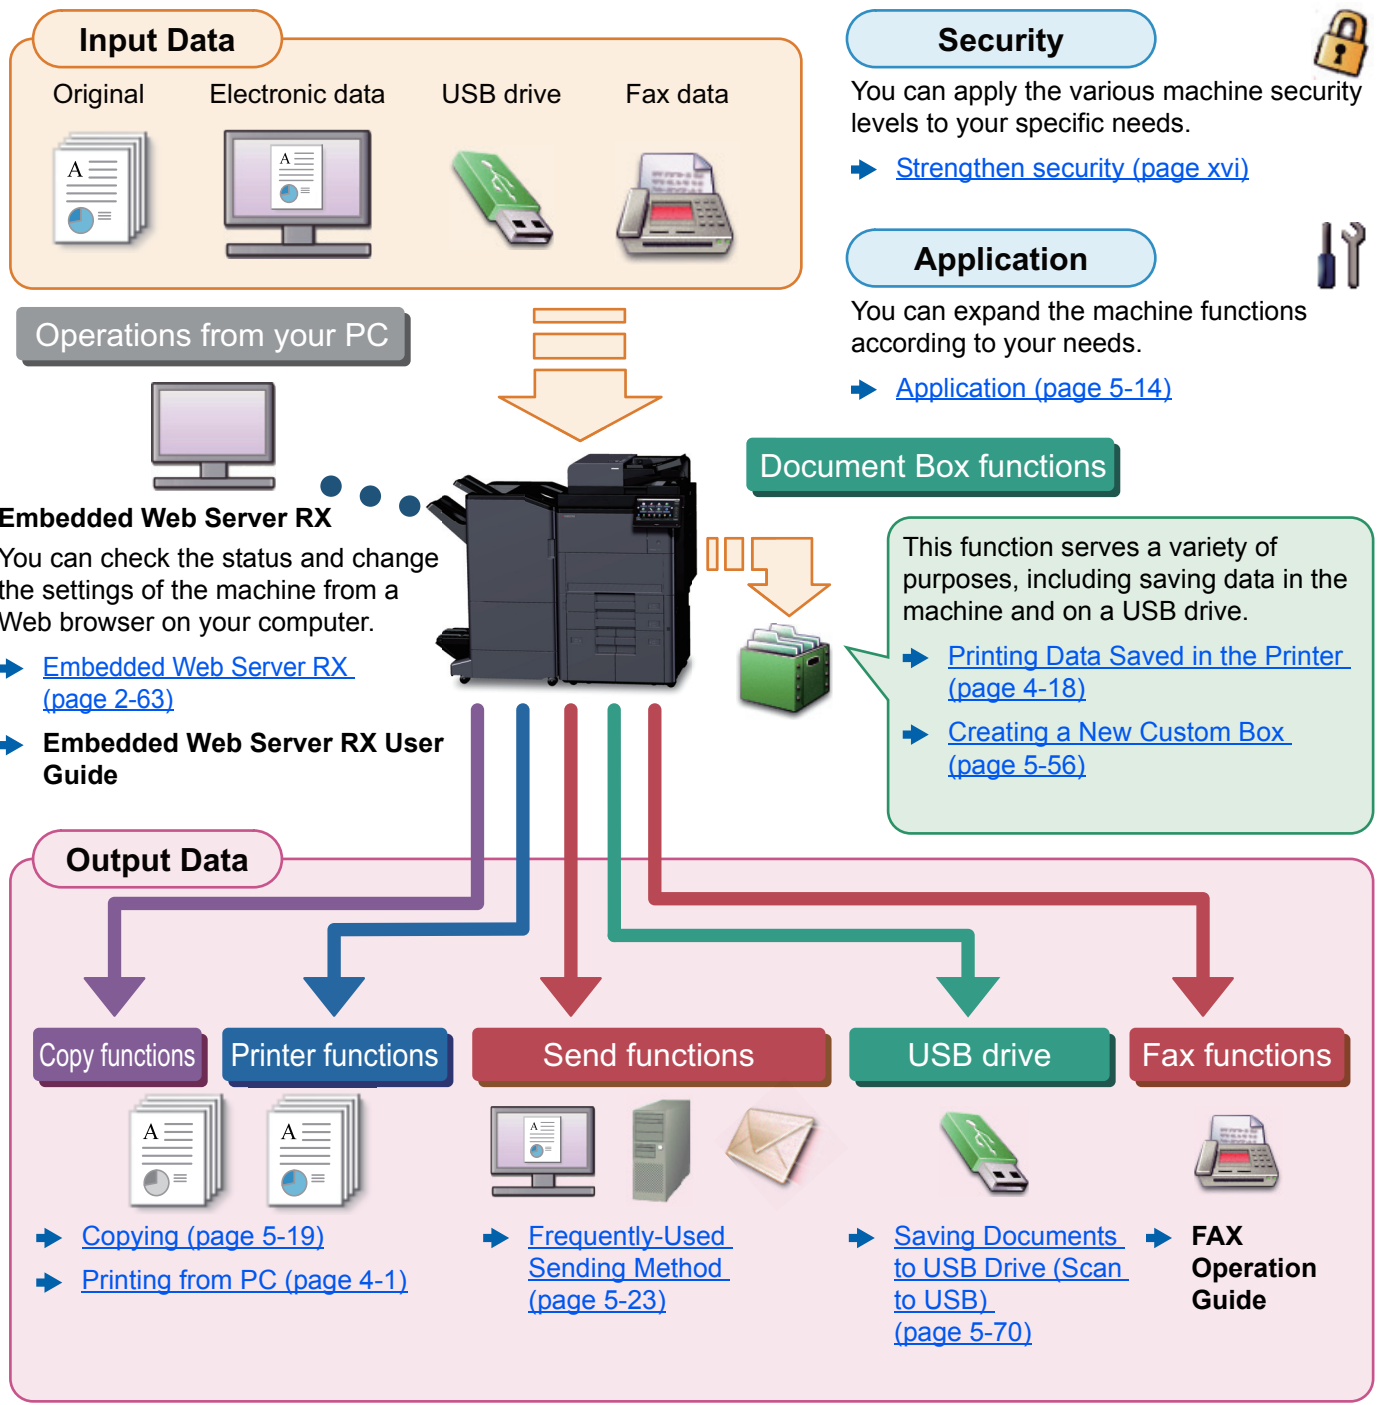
Input Data

Original

Electronic data

USB drive

Fax data

Security

You can apply the various machine security levels to your specific needs.

Strengthen security (page xvi)

Application

You can expand the machine functions according to your needs.

Application (page 5-14)

Operations from your PC

Embedded Web Server RX

You can check the status and change the settings of the machine from a Web browser on your computer.

Embedded Web Server RX (page 2-63)

Embedded Web Server RX User Guide

Document Box functions

This function serves a variety of purposes, including saving data in the machine and on a USB drive.

Printing Data Saved in the Printer (page 4-18)

Creating a New Custom Box (page 5-56)

Output Data

Copy functions

Printer functions

Send functions

USB drive

Fax functions

Copying (page 5-19)

Printing from PC (page 4-1)

Frequently-Used Sending Method (page 5-23)

Saving Documents to USB Drive (Scan to USB) (page 5-70)

FAX Operation Guide